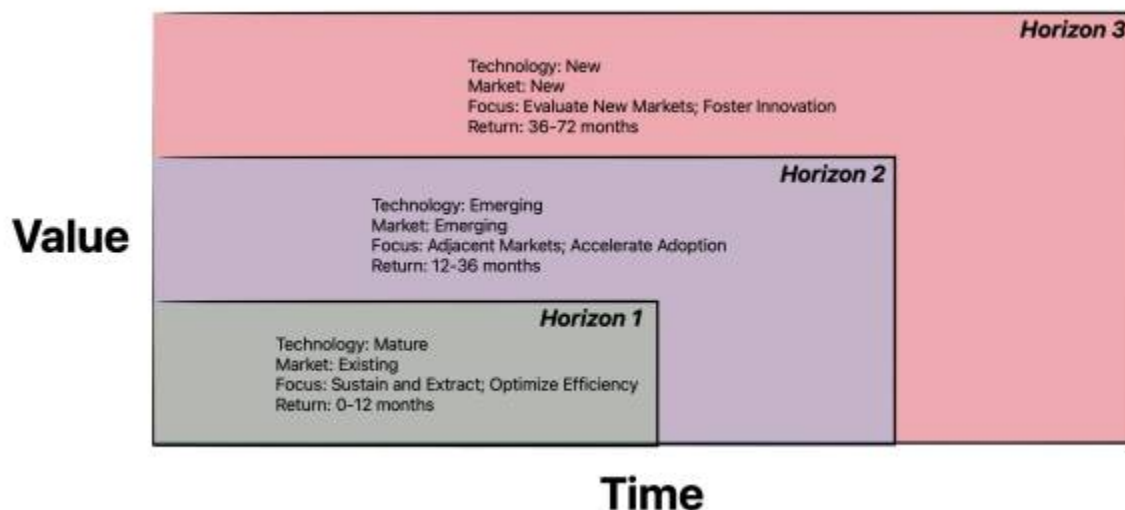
Horizon 3

Technology: New
Market: New
Focus: Evaluate New Markets; Foster Innovation
Return: 36-72 months

Horizon 2

Technology: Emerging
Market: Emerging
Focus: Adjacent Markets; Accelerate Adoption
Return: 12-36 months

Value

Horizon 1

Technology: Mature
Market: Existing
Focus: Sustain and Extract; Optimize Efficiency
Return: 0-12 months

Time